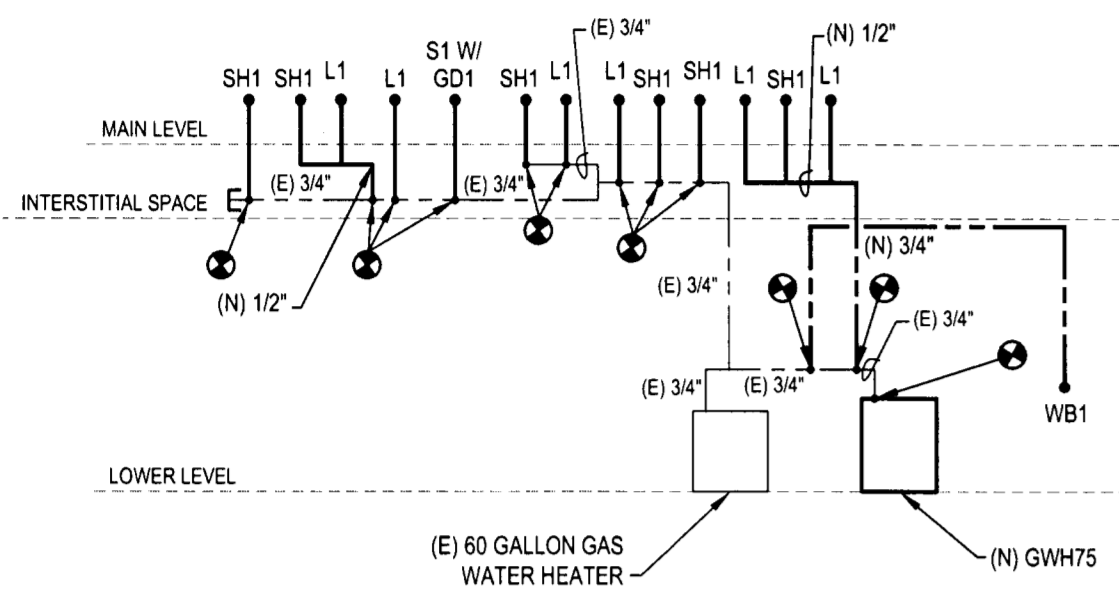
(E) 3/4"
(N) 1/2"
S1 W/ GD1
SH1 SH1 L1 L1 SH1 L1 L1 SH1 SH1 L1 SH1 L1
MAIN LEVEL
(E) 3/4"
(E) 3/4"
INTERSTITIAL SPACE
(N) 3/4"
(N) 1/2"
(E) 3/4"
(E) 3/4"
(E) 3/4"
(E) 3/4"
WB1
LOWER LEVEL
(E) 60 GALLON GAS WATER HEATER
(N) GWH75